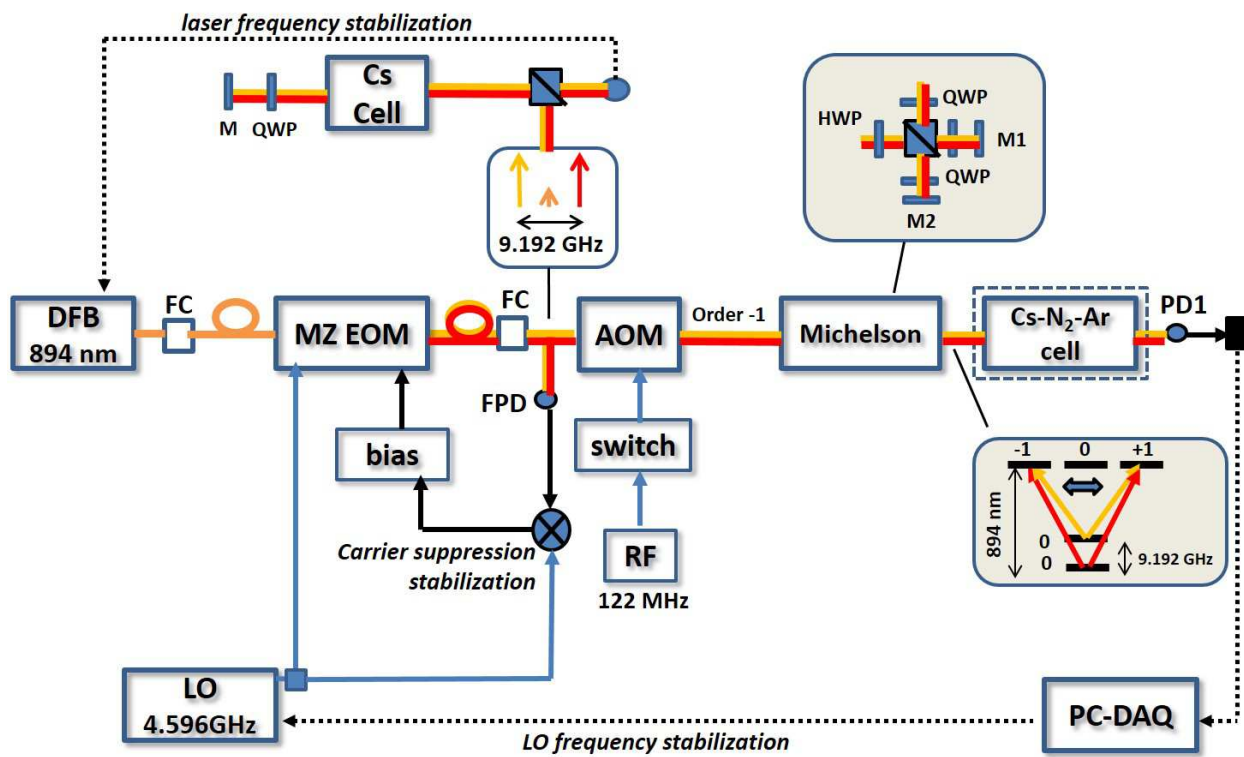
laser frequency stabilization

M QWP Cs Cell

9.192 GHz

HWP QWP M1 QWP M2

DFB 894 nm FC MZ EOM FC AOM Order -1 Michelson Cs-$N_2$-Ar cell PD1

FPD

bias

switch

Carrier suppression stabilization

RF 122 MHz

-1 0 +1

894 nm

0
0

9.192 GHz

LO 4.596GHz

PC-DAQ

LO frequency stabilization